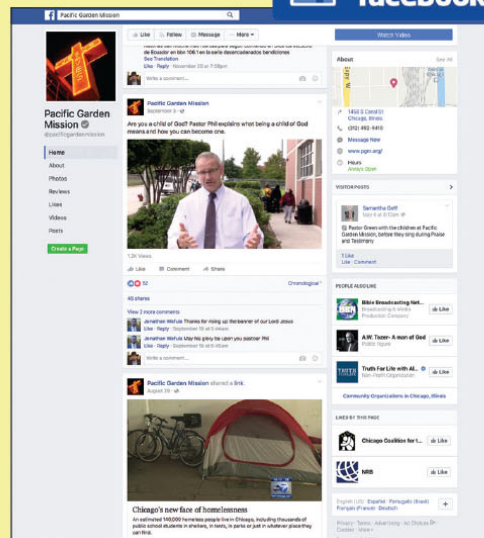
facebook

Pacific Garden Mission

Pacific Garden Mission
@pacificgardenmission

Home
About
Photos
Reviews
Likes
Videos
Posts

Create a Page

Like · Follow · Message · More

Watch Video

See Translation
Like · Reply · November 20 at 7:08pm

Write a comment...

Pacific Garden Mission
September 2

Are you a child of God? Pastor Phil explains what being a child of God means and how you can become one.

12K Views

Like · Comment · Share

52 · Chronological

48 shares

View 2 more comments

Jonathan Wehula Thanks for rising up the banner of our Lord Jesus
Like · Reply · September 18 at 6:46am

Jonathan Wehula May his glory be upon you pastor Phil
Like · Reply · September 18 at 6:46am

Write a comment...

Pacific Garden Mission shared a link.
August 29

Chicago's new face of homelessness
An estimated 140,000 homeless people live in Chicago, including thousands of public school students in shelters, in hotels, in parks or just in whatever place they can find.

About · See All

1458 S Canal St
Chicago, Illinois
(312) 492-9410
Message Now
www.pgm.org/
Hours
Always Open

VISITOR POSTS

Samantha Goff
May 4 at 6:10pm
Pastor Green with the children at Pacific Garden Mission, before they sing during Praise and Testimony
1 Like
Like · Comment

PEOPLE ALSO LIKE

Bible Broadcasting Net...
Broadcasting & Media Production Company
Like

A.W. Tozer- A man of God
Public Figure
Like

Truth For Life with Al...
Non-Profit Organization
Like

Community Organizations in Chicago, Illinois

LIKED BY THIS PAGE

Chicago Coalition for t...
Like

NRB
Like

English (US) · Español · Português (Brasil) · Français (France) · Deutsch

Privacy · Terms · Advertising · Ad Choices · Cookies · More